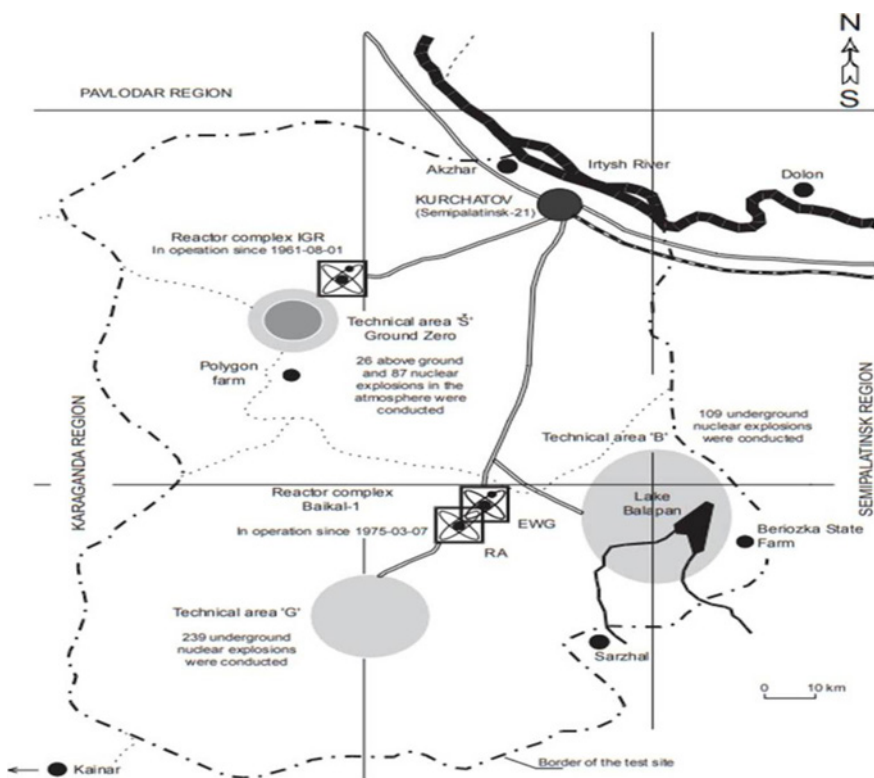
N

S

PAVLODAR REGION

Akzhar

Irtysh River

Dolon

KURCHATOV
(Semipalatinsk-21)

Reactor complex IGR
In operation since 1961-08-01

Technical area 'S'
Ground Zero

26 above ground and 87 nuclear explosions in the atmosphere were conducted

Polygon farm

KARAGANDA REGION

SEMIPALATINSK REGION

109 underground nuclear explosions were conducted

Technical area 'B'

Reactor complex
Baikal-1

In operation since 1975-03-07

EWG

RA

Lake
Balapan

Beriozka State Farm

Technical area 'G'

239 underground nuclear explosions were conducted

Sarzhal

0 10 km

Kainar

Border of the test site